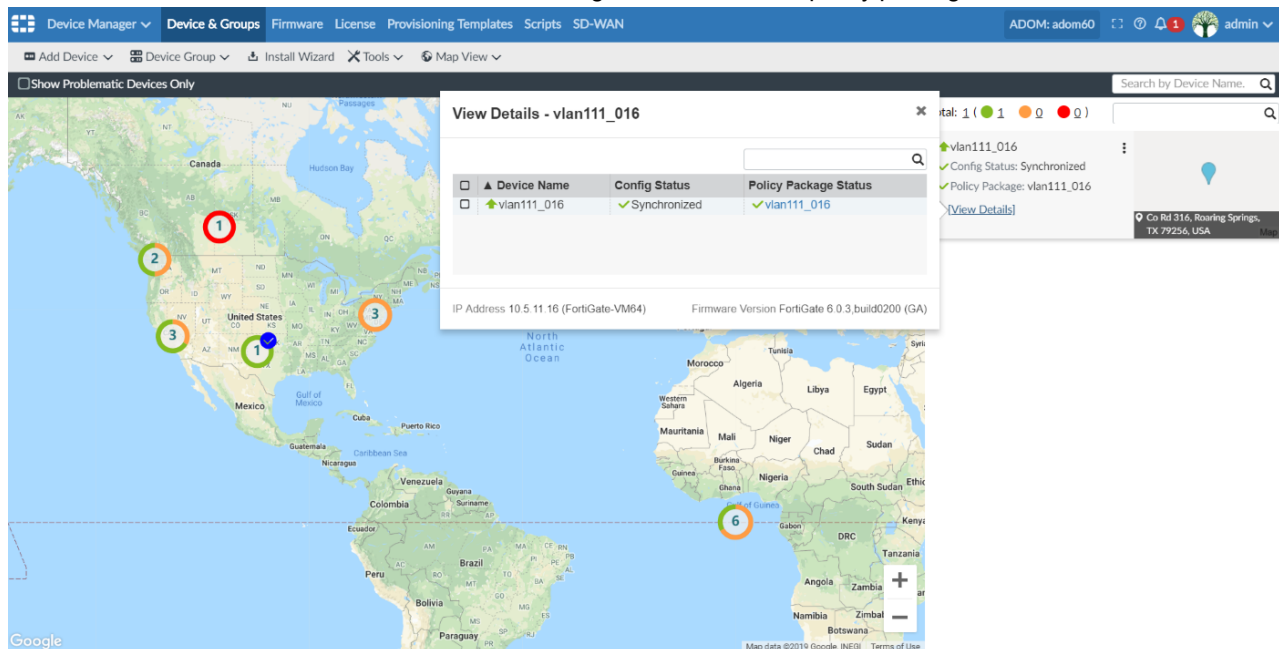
Device Manager Device & Groups Firmware License Provisioning Templates Scripts SD-WAN ADOM: adom60 1 admin

Add Device Device Group Install Wizard Tools Map View

Show Problematic Devices Only

Search by Device Name.

View Details - vlan111_016

| Device Name | Config Status | Policy Package Status |
|---|---|---|
| vlan111_016 | Synchronized | vlan111_016 |

IP Address 10.5.11.16 (FortiGate-VM64)

Firmware Version FortiGate 6.0.3,build0200 (GA)

tal: 1 ( 1 0 0 )

vlan111_016
Config Status: Synchronized
Policy Package: vlan111_016
[View Details]

Co Rd 316, Roaring Springs, TX 79256, USA

1 2 3 1 3 6

Canada Hudson Bay United States Mexico Gulf of Mexico Cuba Puerto Rico Guatemala Nicaragua Caribbean Sea Venezuela Guyana Suriname Colombia Peru Brazil Bolivia Paraguay North Atlantic Ocean Morocco Tunisia Algeria Libya Egypt Western Sahara Mauritania Mali Niger Chad Sudan Burkina Faso Guinea Nigeria Ghana South Sudan Gulf of Guinea Gabon DRC Kenya Tanzania Angola Zambia Namibia Zimbab Botswana Passages

Google Map data ©2019 Google, INEGI Terms of Use